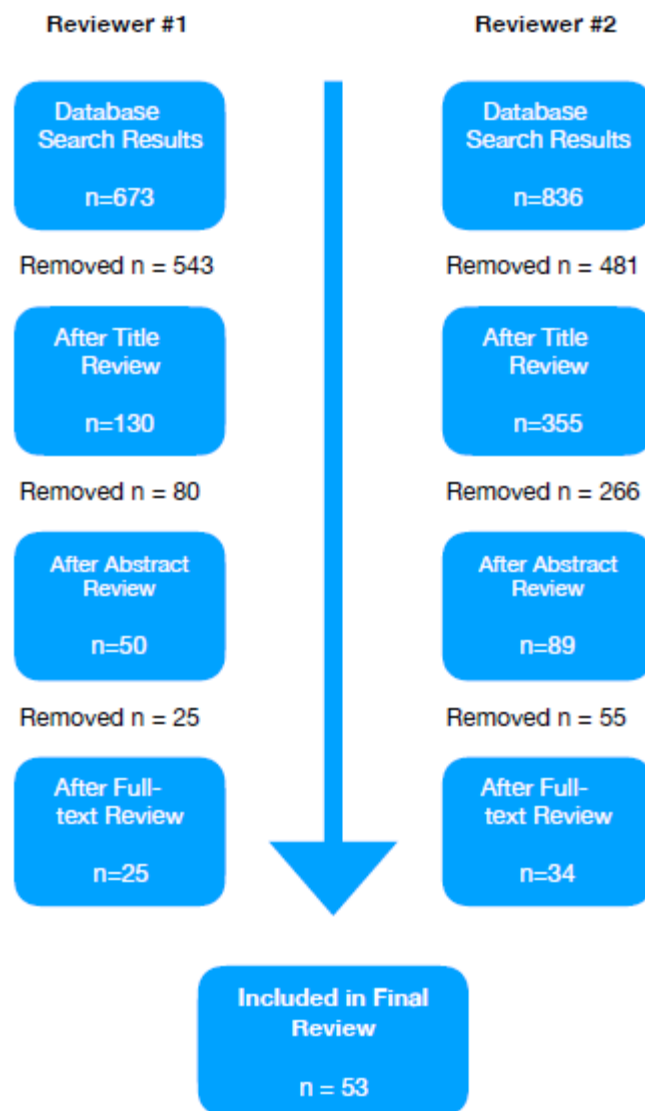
Reviewer #1

Database Search Results

n=673

Removed n = 543

After Title Review

n=130

Removed n = 80

After Abstract Review

n=50

Removed n = 25

After Full-text Review

n=25

Reviewer #2

Database Search Results

n=836

Removed n = 481

After Title Review

n=355

Removed n = 266

After Abstract Review

n=89

Removed n = 55

After Full-text Review

n=34

Included in Final Review

n = 53